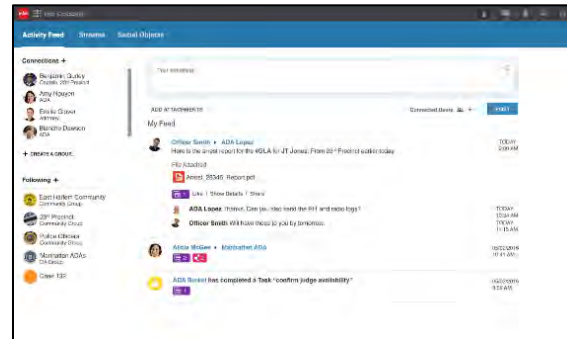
Activity Feed   Streams   Social Objects

Connections +

Benjamin Guzley
Captain 28th Precinct

Amy Hauser
ADA

Emilie Grace
Attorney

Blandina Dawson
ADA

+ CREATE A GROUP

Following +

East Harlem Community
Community Group

28th Precinct
Community Group

Police Officers
Community Group

Manhattan ADAs
DA Group

Case 132

Your lifestream

ADD ATTACHMENTS

Connected Items

POST

My Feed

Officer Smith » ADA Lopez
Here is the arrest report for the #DLA for JT Jones. From 28th Precinct earlier today

TODAY
2:00 AM

File Attached:
Arrest_88346_Report.pdf

Like | Show Details | Share

ADA Lopez Thanks. Can you also send the 911 and radio logs?

TODAY
10:00 AM

Officer Smith Will have those to you by tomorrow.

TODAY
11:15 AM

Alicia McGee » Manhattan ADA

10/22/2016
10:41 AM

ADA Borkel has completed a Task "confirm judge availability"

10/22/2016
9:33 AM